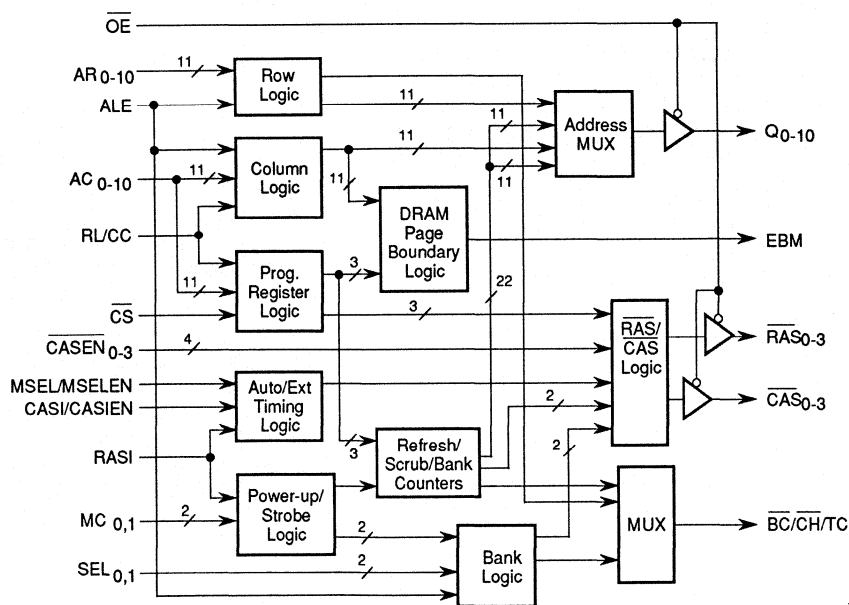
$\overline{OE}$

$AR_{0-10}$

11

ALE

Row Logic

11

11

Address MUX

$Q_{0-10}$

11

$AC_{0-10}$

11

Column Logic

11

11

DRAM Page Boundary Logic

RL/CC

EBM

Prog. Register Logic

3

11

22

$\overline{CS}$

3

$\overline{CASEN}_{0-3}$

4

$\overline{RAS}$/ $\overline{CAS}$ Logic

$\overline{RAS}_{0-3}$

MSEL/MSELEN

CASI/CASIEN

Auto/Ext Timing Logic

$\overline{CAS}_{0-3}$

2

RASI

3

Refresh/ Scrub/Bank Counters

2

$MC_{0,1}$

2

Power-up/ Strobe Logic

MUX

$\overline{BC}/\overline{CH}/TC$

2

$SEL_{0,1}$

2

Bank Logic